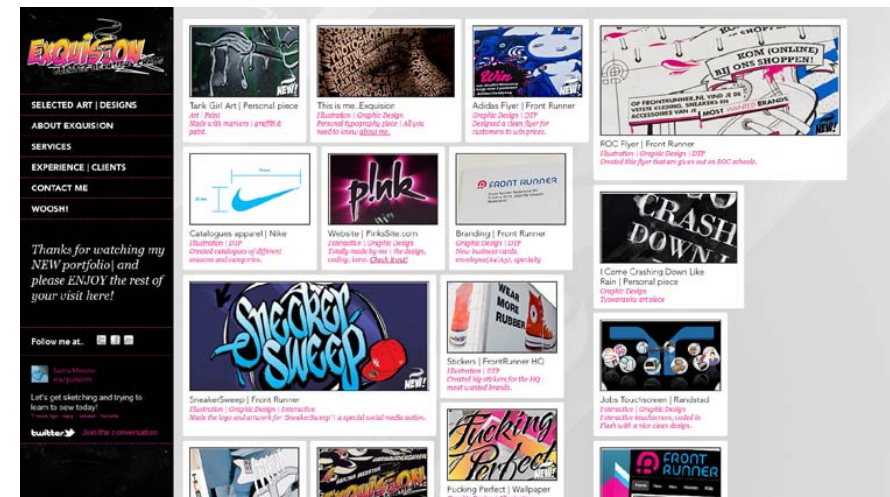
EXQUISION

SELECTED ART | DESIGNS
ABOUT EXQUISION
SERVICES
EXPERIENCE | CLIENTS
CONTACT ME
WOOSH!

Thanks for watching my NEW portfolio| and please ENJOY the rest of your visit here!

Follow me at.

Let's get sketching and trying to learn to sew today!

twitter Join the conversation

Tank Girl Art | Personal piece
Art · Paint
Made with markers | graffiti & paint.

This is me. Exquision
Illustration | Graphic Design
Personal typography piece | All you need to know: about me.

Adidas Flyer | Front Runner
Graphic Design | DTP
Designed a clean flyer for customers to win prizes.

KOM (ONLINE) BIJ ONS SHOPPEN!
MOST WANTED BRANDS

ROC Flyer | Front Runner
Illustration | Graphic Design | DTP
Created this flyer that are given out on ROC schools.

Catalogues apparel | Nike
Illustration | DTP
Created catalogues of different seasons and categories.

p!nk
Website | PinksSite.com
Interactive | Graphic Design
Totally made by me | the design, coding, intro. Check it out!

FRONT RUNNER
Branding | Front Runner
Graphic Design | DTP
New business cards, envelopes(A4/A5), specialty

CRASH DOWN
I Come Crashing Down Like Rain | Personal piece
Graphic Design
Typography art piece

Sneaker Sweep
NEW!
SneakerSweep | Front Runner
Illustration | Graphic Design | Interactive
Made the logo and artwork for 'SneakerSweep' | a special social media action.

WEAR MORE RUBBER
Stickers | FrontRunner HQ
Illustration | DTP
Created big stickers for the HQ most wanted brands.

Jobs Touchscreen | Randstad
Interactive | Graphic Design
Interactive touchscreen, coded in Flash with a nice clean design.

Fucking Perfect
Fucking Perfect | Wallpaper

FRONT RUNNER